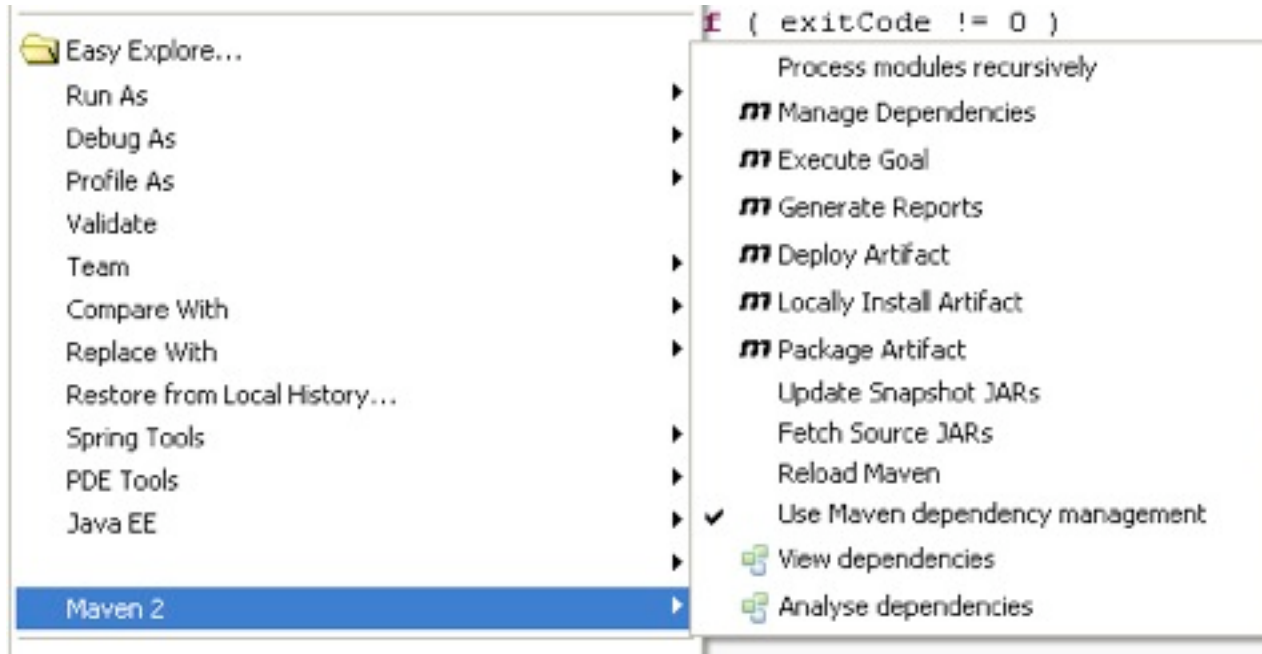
f ( exitCode != 0 )

Easy Explore...
Run As
Debug As
Profile As
Validate
Team
Compare With
Replace With
Restore from Local History...
Spring Tools
PDE Tools
Java EE
Maven 2

Process modules recursively
Manage Dependencies
Execute Goal
Generate Reports
Deploy Artifact
Locally Install Artifact
Package Artifact
Update Snapshot JARs
Fetch Source JARs
Reload Maven
✔ Use Maven dependency management
View dependencies
Analyse dependencies